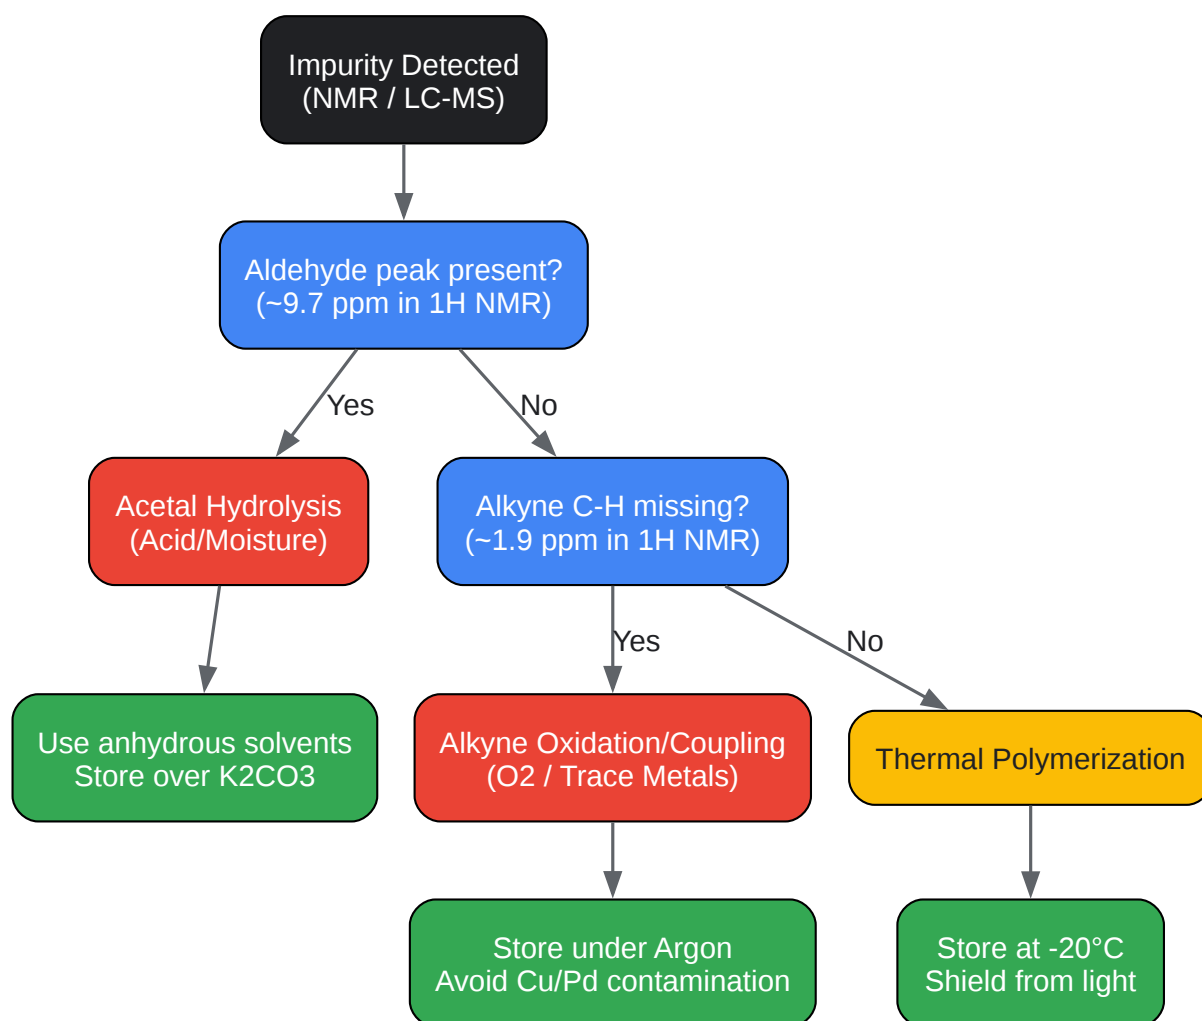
Impurity Detected
(NMR / LC-MS)

Aldehyde peak present?
(~9.7 ppm in 1H NMR)

Yes

No

Acetal Hydrolysis
(Acid/Moisture)

Alkyne C-H missing?
(~1.9 ppm in 1H NMR)

Use anhydrous solvents
Store over K2CO3

Yes

No

Alkyne Oxidation/Coupling
(O2 / Trace Metals)

Thermal Polymerization

Store under Argon
Avoid Cu/Pd contamination

Store at -20°C
Shield from light